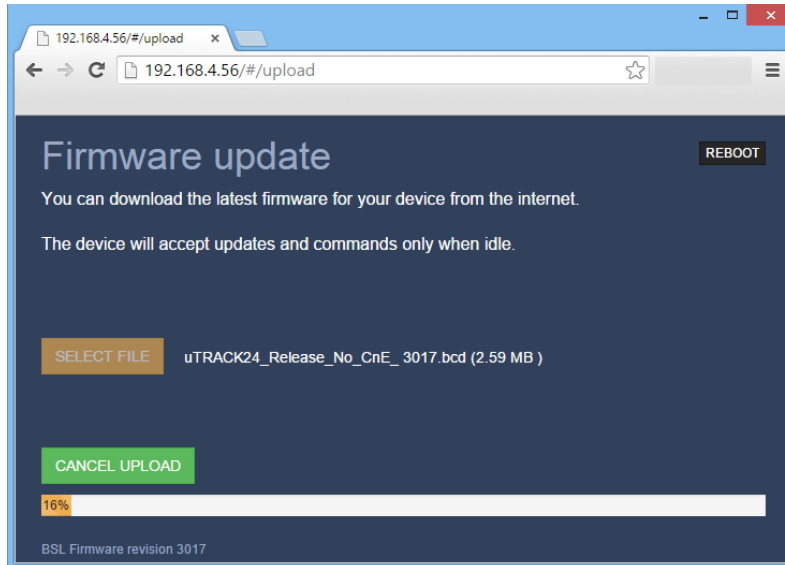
192.168.4.56/#/upload ×

192.168.4.56/#/upload

Firmware update

REBOOT

You can download the latest firmware for your device from the internet.

The device will accept updates and commands only when idle.

SELECT FILE

uTRACK24_Release_No_CnE_ 3017.bcd (2.59 MB )

CANCEL UPLOAD

16%

BSL Firmware revision 3017